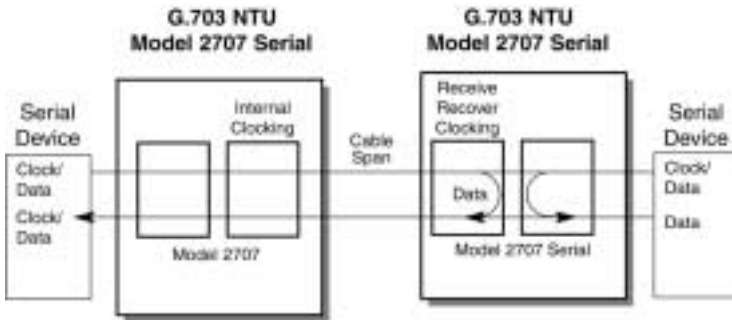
G.703 NTU
Model 2707 Serial

G.703 NTU
Model 2707 Serial

Serial
Device

Clock/
Data

Clock/
Data

Internal
Clocking

Model 2707

Cable
Span

Receive
Recover
Clocking

Data

Model 2707 Serial

Serial
Device

Clock/
Data

Data